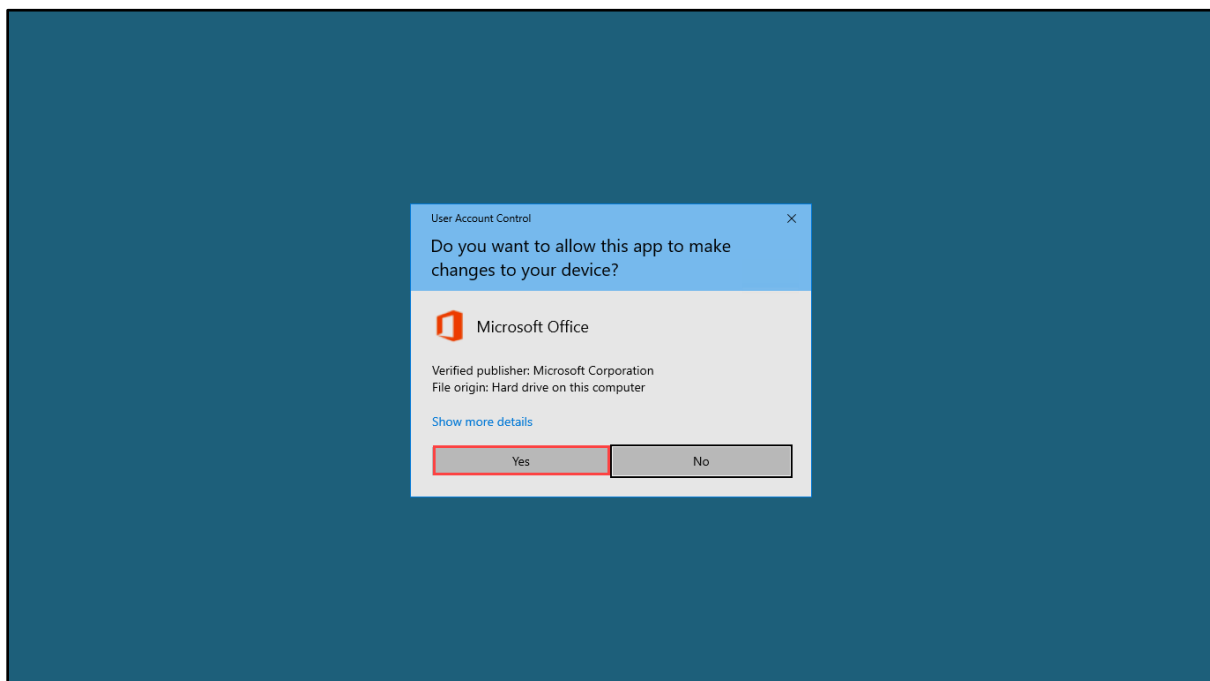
User Account Control

Do you want to allow this app to make changes to your device?

Microsoft Office

Verified publisher: Microsoft Corporation
File origin: Hard drive on this computer

Show more details

Yes

No